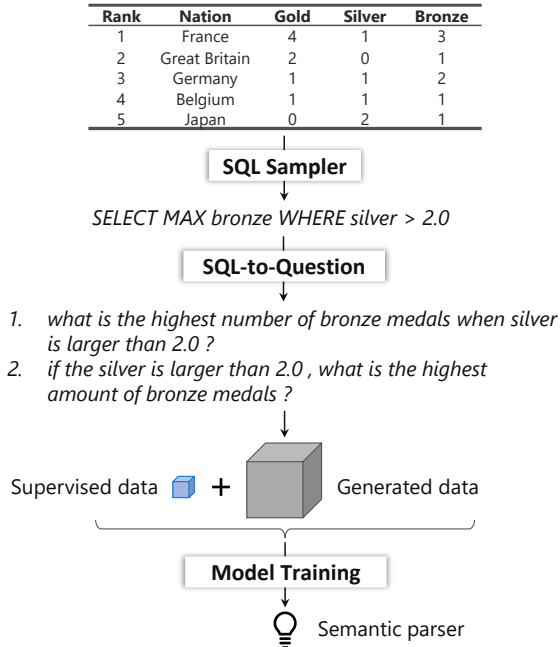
| Rank | Nation | Gold | Silver | Bronze |
|---|---|---|---|---|
| 1 | France | 4 | 1 | 3 |
| 2 | Great Britain | 2 | 0 | 1 |
| 3 | Germany | 1 | 1 | 2 |
| 4 | Belgium | 1 | 1 | 1 |
| 5 | Japan | 0 | 2 | 1 |

SQL Sampler

SELECT MAX bronze WHERE silver > 2.0

SQL-to-Question

1. what is the highest number of bronze medals when silver is larger than 2.0 ?
2. if the silver is larger than 2.0 , what is the highest amount of bronze medals ?

Supervised data + Generated data

Model Training

Semantic parser